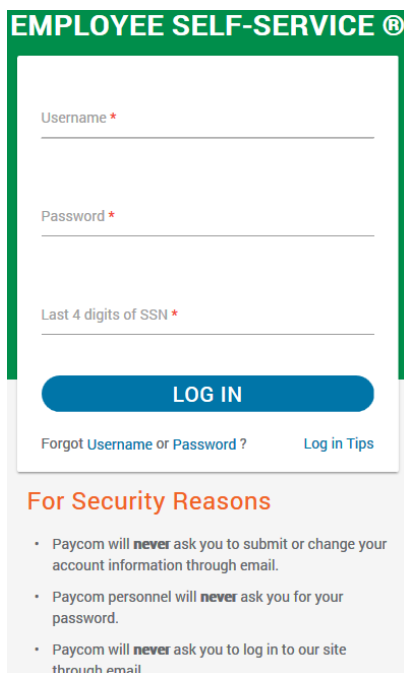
EMPLOYEE SELF-SERVICE ®

Username *

Password *

Last 4 digits of SSN *

LOG IN

Forgot Username or Password ?

Log in Tips

For Security Reasons

• Paycom will **never** ask you to submit or change your account information through email.

• Paycom personnel will **never** ask you for your password.

• Paycom will **never** ask you to log in to our site through email.